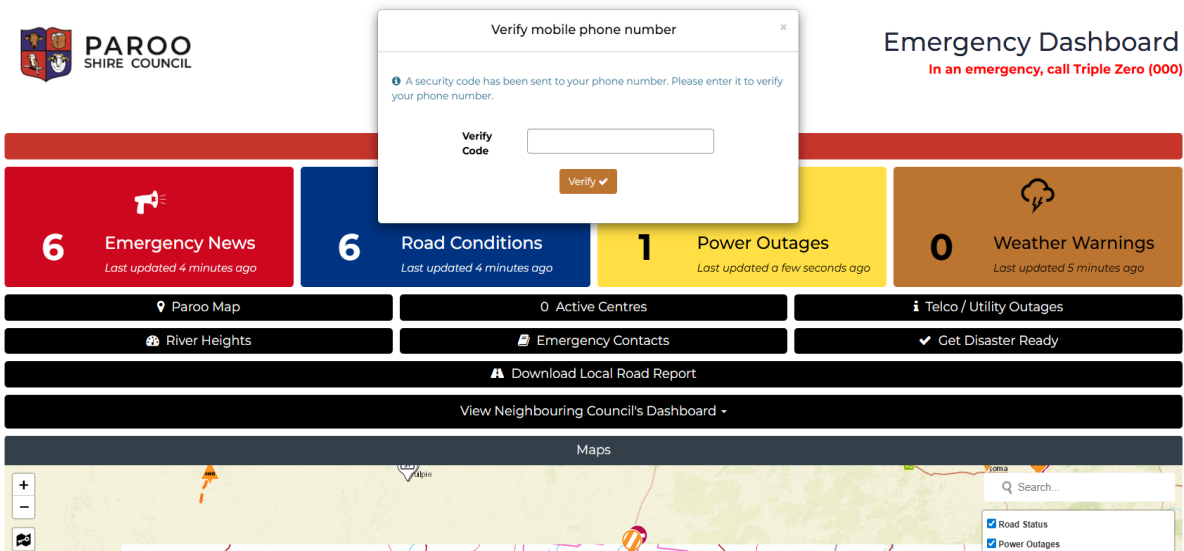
PAROO
SHIRE COUNCIL

Verify mobile phone number
×

A security code has been sent to your phone number. Please enter it to verify your phone number.

Verify Code

Verify ✔

Emergency Dashboard
In an emergency, call Triple Zero (000)

6 Emergency News
Last updated 4 minutes ago

6 Road Conditions
Last updated 4 minutes ago

1 Power Outages
Last updated a few seconds ago

0 Weather Warnings
Last updated 5 minutes ago

Paroo Map

0 Active Centres

Telco / Utility Outages

River Heights

Emergency Contacts

Get Disaster Ready

Download Local Road Report

View Neighbouring Council's Dashboard

Maps

+
−

Search...

Road Status

Power Outages